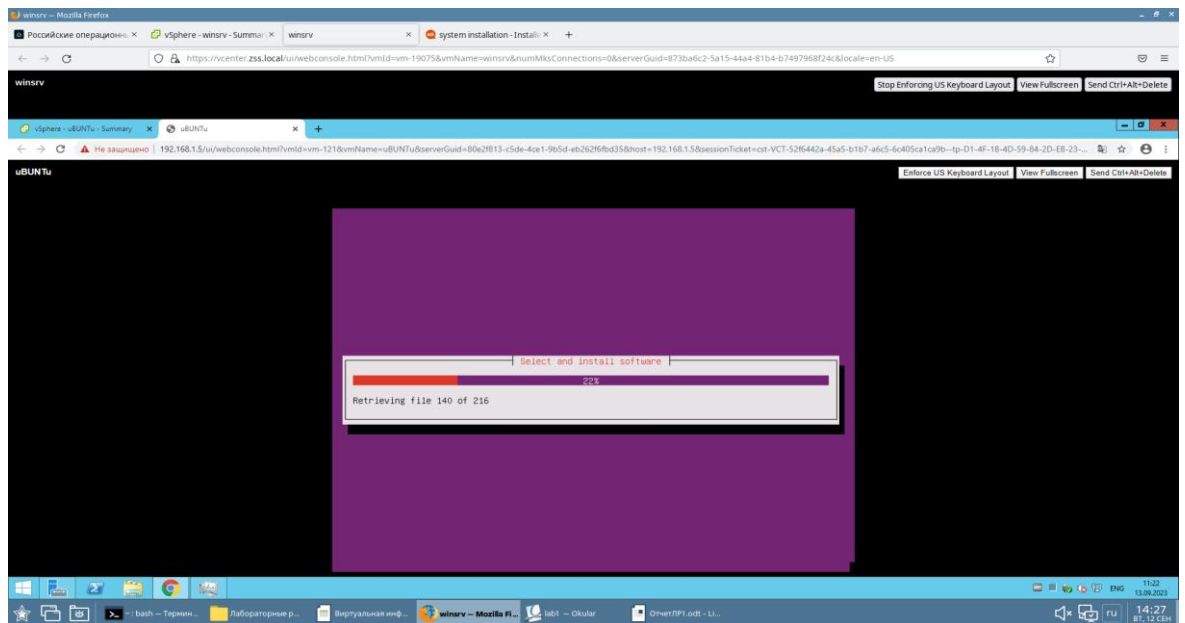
winsrv — Mozilla Firefox

Российские операционн ×   vSphere - winsrv - Summar ×   winsrv ×   system installation - Install ×   +

https://vcenter.zss.local/ui/webconsole.html?vmId=vm-19075&vmName=winsrv&numMksConnections=0&serverGuid=873ba6c2-5a15-44a4-81b4-b7497968f24c&locale=en-US

winsrv

Stop Enforcing US Keyboard Layout   View Fullscreen   Send Ctrl+Alt+Delete

vSphere - uBUNTu - Summary ×   uBUNTu ×   +

Не защищено | 192.168.1.5/ui/webconsole.html?vmId=vm-121&vmName=uBUNTu&serverGuid=80e2f813-c5de-4ce1-9b5d-eb262f6fbd35&host=192.168.1.5&sessionTicket=cst-VCT-52f6442a-45a5-b1b7-a6c5-6c405ca1ca9b--tp-D1-4F-18-4D-59-84-2D-E8-23-...

uBUNTu

Enforce US Keyboard Layout   View Fullscreen   Send Ctrl+Alt+Delete

Select and install software

22%

Retrieving file 140 of 216

ENG   11:22 13.09.2023

bash — Термин...   Лабораторные р...   Виртуальная инф...   winsrv — Mozilla Fi...   lab1 — Okular   ОтчетЛР1.odt - Li...

ru   14:27 ВТ, 12 СЕН